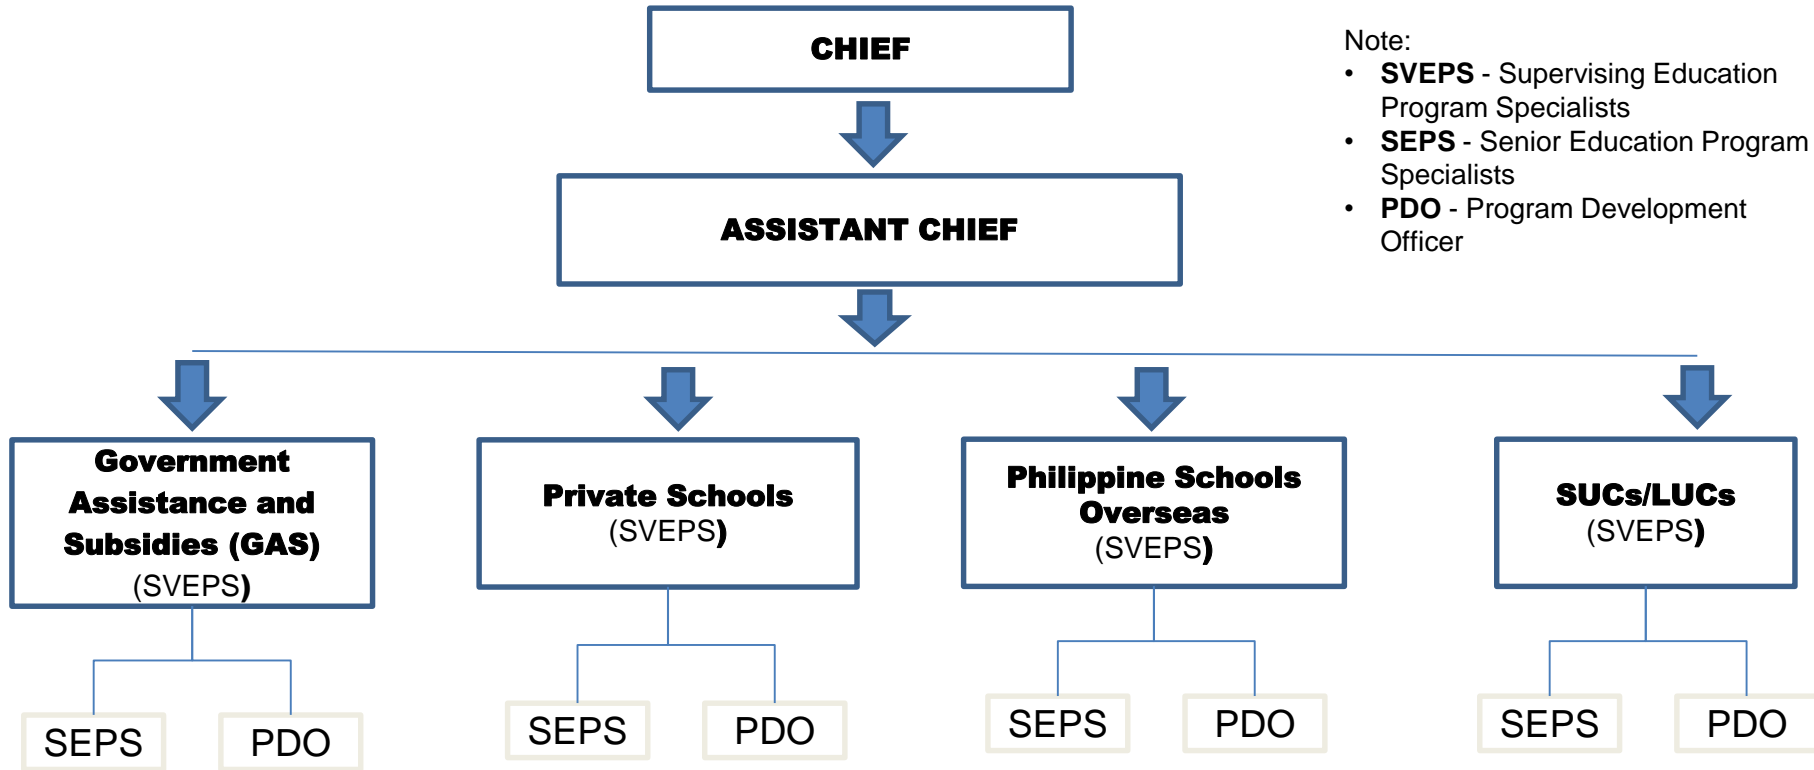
CHIEF

ASSISTANT CHIEF

Note:
• SVEPS - Supervising Education Program Specialists
• SEPS - Senior Education Program Specialists
• PDO - Program Development Officer

Government Assistance and Subsidies (GAS)
(SVEPS)

SEPS

PDO

Private Schools
(SVEPS)

SEPS

PDO

Philippine Schools Overseas
(SVEPS)

SEPS

PDO

SUCs/LUCs
(SVEPS)

SEPS

PDO